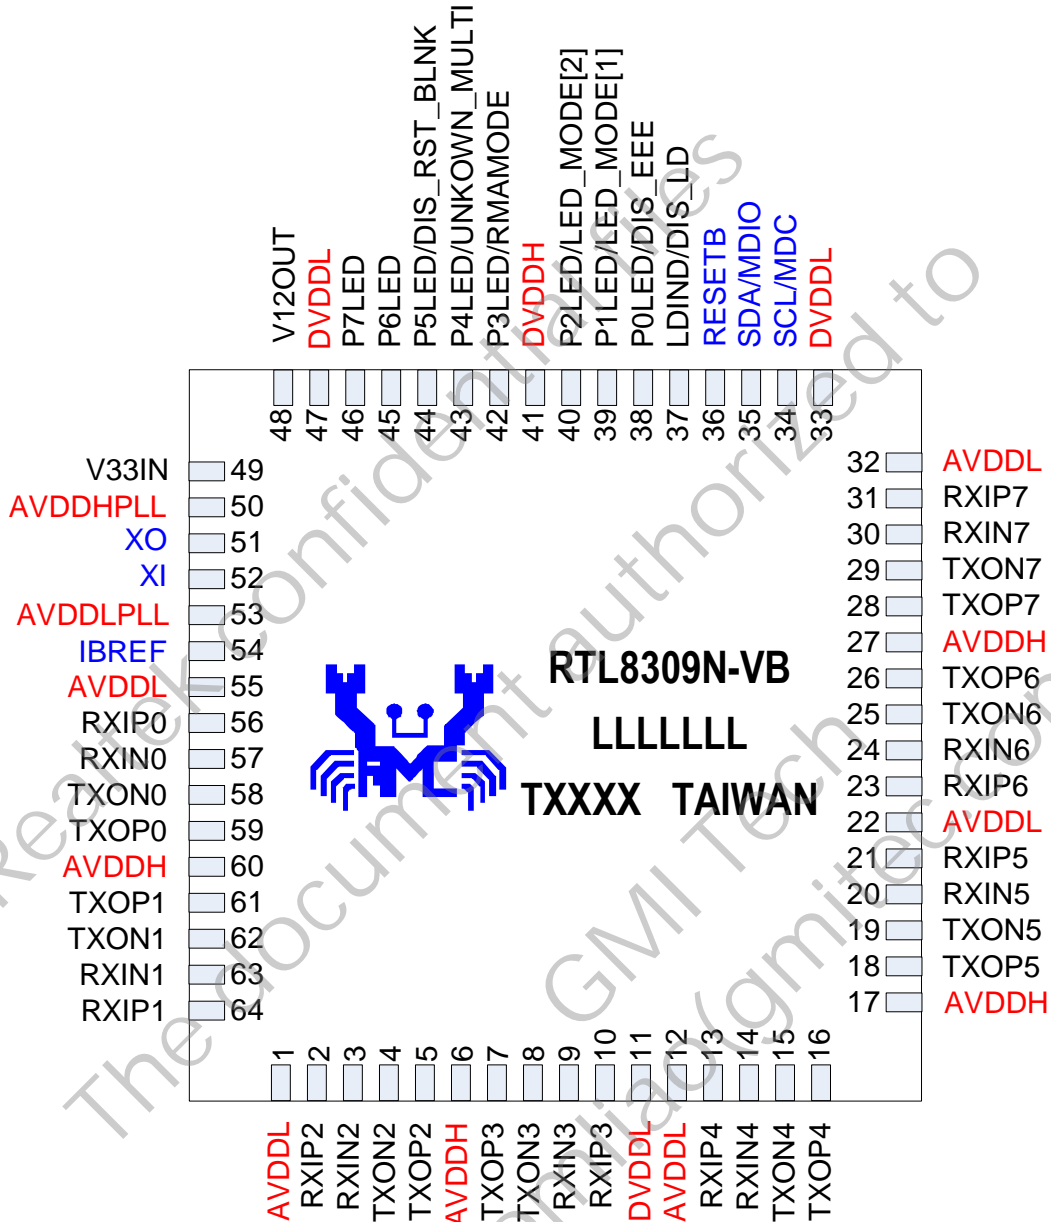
V12OUT
DVDDL
P7LED
P6LED
P5LED/DIS_RST_BLNK
P4LED/UNKOWN_MULTI
P3LED/RMAMODE
DVDDH
P2LED/LED_MODE[2]
P1LED/LED_MODE[1]
P0LED/DIS_EEE
LDIND/DIS_LD
RESETB
SDA/MDIO
SCL/MDC
DVDDL

48 47 46 45 44 43 42 41 40 39 38 37 36 35 34 33

V33IN 49
AVDDHPLL 50
XO 51
XI 52
AVDDLPLL 53
IBREF 54
AVDDL 55
RXIP0 56
RXIN0 57
TXON0 58
TXOP0 59
AVDDH 60
TXOP1 61
TXON1 62
RXIN1 63
RXIP1 64

32 AVDDL
31 RXIP7
30 RXIN7
29 TXON7
28 TXOP7
27 AVDDH
26 TXOP6
25 TXON6
24 RXIN6
23 RXIP6
22 AVDDL
21 RXIP5
20 RXIN5
19 TXON5
18 TXOP5
17 AVDDH

RTL8309N-VB
LLLLLLL
TXXXX TAIWAN

1 2 3 4 5 6 7 8 9 10 11 12 13 14 15 16

AVDDL
RXIP2
RXIN2
TXON2
TXOP2
AVDDH
TXOP3
TXON3
RXIN3
RXIP3
DVDDL
AVDDL
RXIP4
RXIN4
TXON4
TXOP4

Realtek confidential files
The document authorized to
GMI Technology
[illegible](gmitec.com